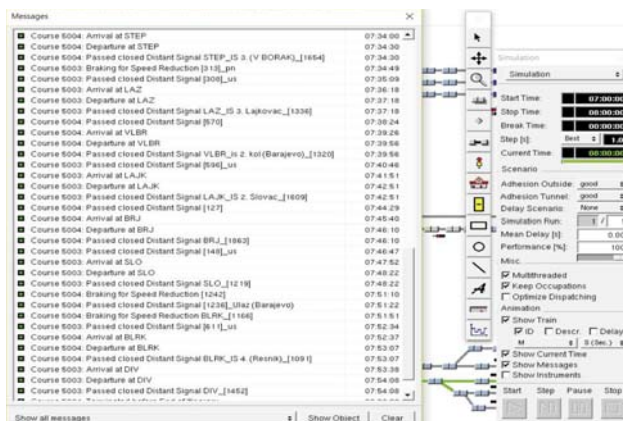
Messages

| | |
|---|---|
| Course 5004: Arrival at STEP | 07:34:00 |
| Course 5004: Departure at STEP | 07:34:30 |
| Course 5004: Passed closed Distant Signal STEP_IS 3. (V BORAK)_[1654] | 07:34:30 |
| Course 5004: Braking for Speed Reduction [313]_pn | 07:34:49 |
| Course 5004: Passed closed Distant Signal [308]_us | 07:35:09 |
| Course 5003: Arrival at LAZ | 07:36:18 |
| Course 5003: Departure at LAZ | 07:37:18 |
| Course 5003: Passed closed Distant Signal LAZ_IS 3. Lajkovac_[1336] | 07:37:18 |
| Course 5004: Passed closed Distant Signal [570] | 07:38:24 |
| Course 5004: Arrival at VLBR | 07:39:26 |
| Course 5004: Departure at VLBR | 07:39:56 |
| Course 5004: Passed closed Distant Signal VLBR_is 2. kol (Barajevo)_[1320] | 07:39:56 |
| Course 5003: Passed closed Distant Signal [596]_us | 07:40:46 |
| Course 5003: Arrival at LAJK | 07:41:51 |
| Course 5003: Departure at LAJK | 07:42:51 |
| Course 5003: Passed closed Distant Signal LAJK_IS 2. Slovac_[1609] | 07:42:51 |
| Course 5004: Passed closed Distant Signal [127] | 07:44:29 |
| Course 5004: Arrival at BRJ | 07:45:40 |
| Course 5004: Departure at BRJ | 07:46:10 |
| Course 5004: Passed closed Distant Signal BRJ_[1863] | 07:46:10 |
| Course 5003: Passed closed Distant Signal [148]_us | 07:46:47 |
| Course 5003: Arrival at SLO | 07:47:52 |
| Course 5003: Departure at SLO | 07:48:22 |
| Course 5003: Passed closed Distant Signal SLO_[1219] | 07:48:22 |
| Course 5004: Braking for Speed Reduction [1242] | 07:51:10 |
| Course 5004: Passed closed Distant Signal [1236]_Ulaz (Barajevo) | 07:51:22 |
| Course 5004: Braking for Speed Reduction BLRK_[1166] | 07:51:51 |
| Course 5003: Passed closed Distant Signal [611]_us | 07:52:34 |
| Course 5004: Arrival at BLRK | 07:52:37 |
| Course 5004: Departure at BLRK | 07:53:07 |
| Course 5004: Passed closed Distant Signal BLRK_IS 4. (Resnik)_[1091] | 07:53:07 |
| Course 5003: Arrival at DIV | 07:53:38 |
| Course 5003: Departure at DIV | 07:54:08 |
| Course 5003: Passed closed Distant Signal DIV_[1452] | 07:54:08 |

Show all messages | Show Object | Clear

Simulation
Simulation
Start Time: 07:00:00
Stop Time: 08:00:00
Break Time: 00:00:00
Step [s]: Best
Current Time: 08:00:00
Scenario
Adhesion Outside: good
Adhesion Tunnel: good
Delay Scenario: None
Simulation Run: 1
Mean Delay [s]: 0.00
Performance [%]: 100
Misc.
Multithreaded
Keep Occupations
Optimize Dispatching
Animation
Show Train
ID Descr. Delay
M 5 (Sec.)
Show Current Time
Show Messages
Show Instruments
Start Step Pause Stop